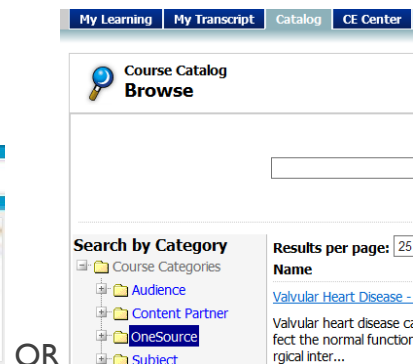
My Learning | My Transcript | Catalog | CE Center

Course Catalog
Browse

Search by Category
Course Categories
Audience
Content Partner
OneSource
Subject

Results per page: 25
Name

Valvular Heart Disease -

Valvular heart disease ca
fect the normal function
rgical inter...

OR